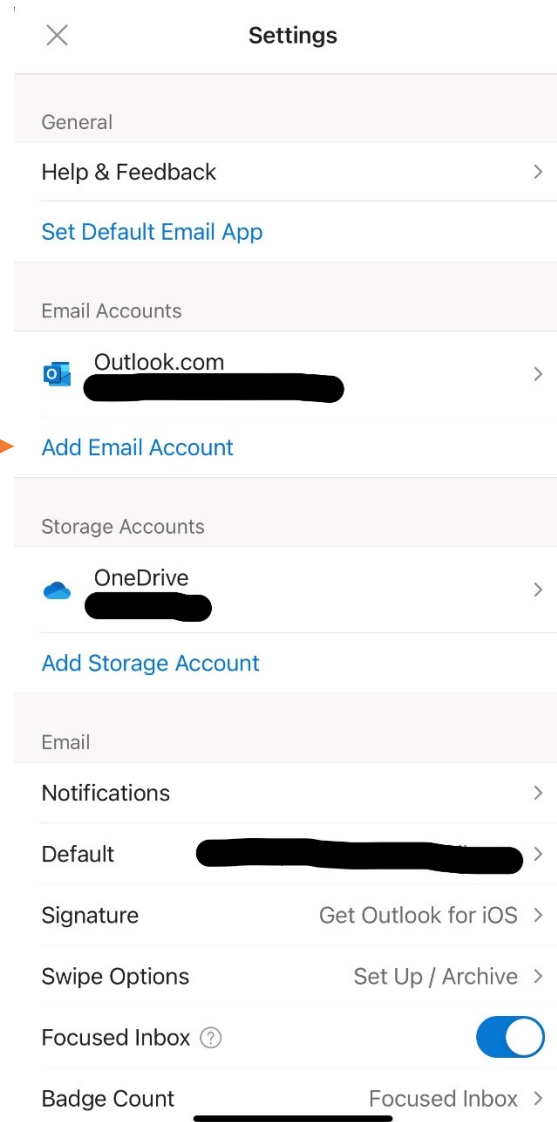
Settings

General

Help & Feedback

Set Default Email App

Email Accounts

Outlook.com
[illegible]

Add Email Account

Storage Accounts

OneDrive
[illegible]

Add Storage Account

Email

Notifications

Default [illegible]

Signature Get Outlook for iOS

Swipe Options Set Up / Archive

Focused Inbox ?

Badge Count Focused Inbox